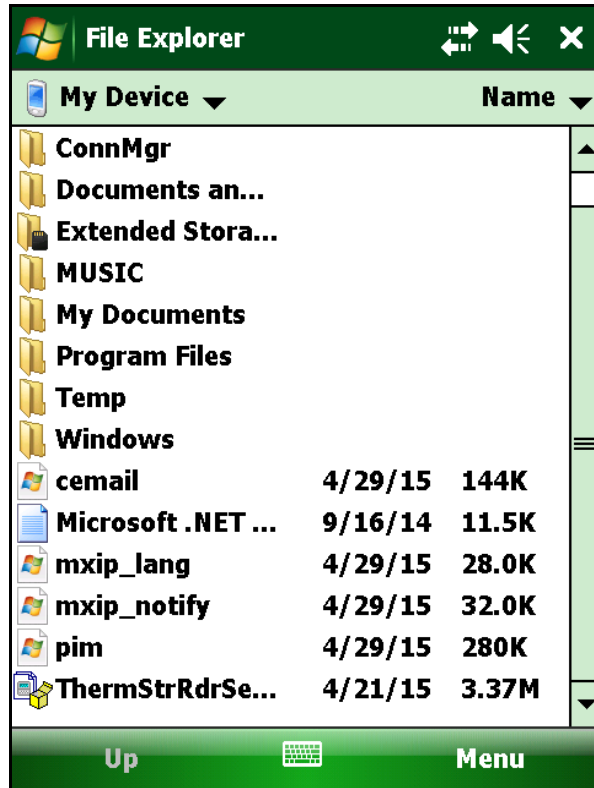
File Explorer

My Device

Name

ConnMgr
Documents an...
Extended Stora...
MUSIC
My Documents
Program Files
Temp
Windows

| | | |
|---|---|---|
| cemail | 4/29/15 | 144K |
| Microsoft .NET ... | 9/16/14 | 11.5K |
| mxip_lang | 4/29/15 | 28.0K |
| mxip_notify | 4/29/15 | 32.0K |
| pim | 4/29/15 | 280K |
| ThermStrRdrSe... | 4/21/15 | 3.37M |

Up

Menu